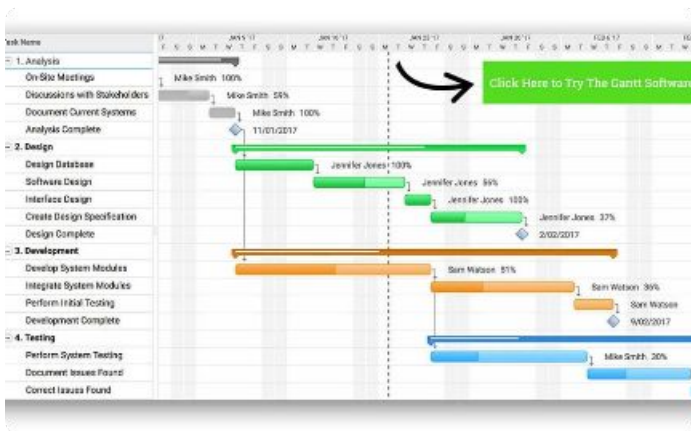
Task Name

- 1. Analysis
On-Site Meetings
Discussions with Stakeholders
Document Current Systems
Analysis Complete
- 2. Design
Design Database
Software Design
Interface Design
Create Design Specification
Design Complete
- 3. Development
Develop System Modules
Integrate System Modules
Perform Initial Testing
Development Complete
- 4. Testing
Perform System Testing
Document Issues Found
Correct Issues Found

Mike Smith 100%
Mike Smith 50%
Mike Smith 100%
11/01/2017
Jennifer Jones 100%
Jennifer Jones 55%
Jennifer Jones 100%
Jennifer Jones 37%
2/02/2017
Sam Watson 51%
Sam Watson 36%
Sam Watson
9/02/2017
Mike Smith 20%

Click Here to Try The Gantt Softwar